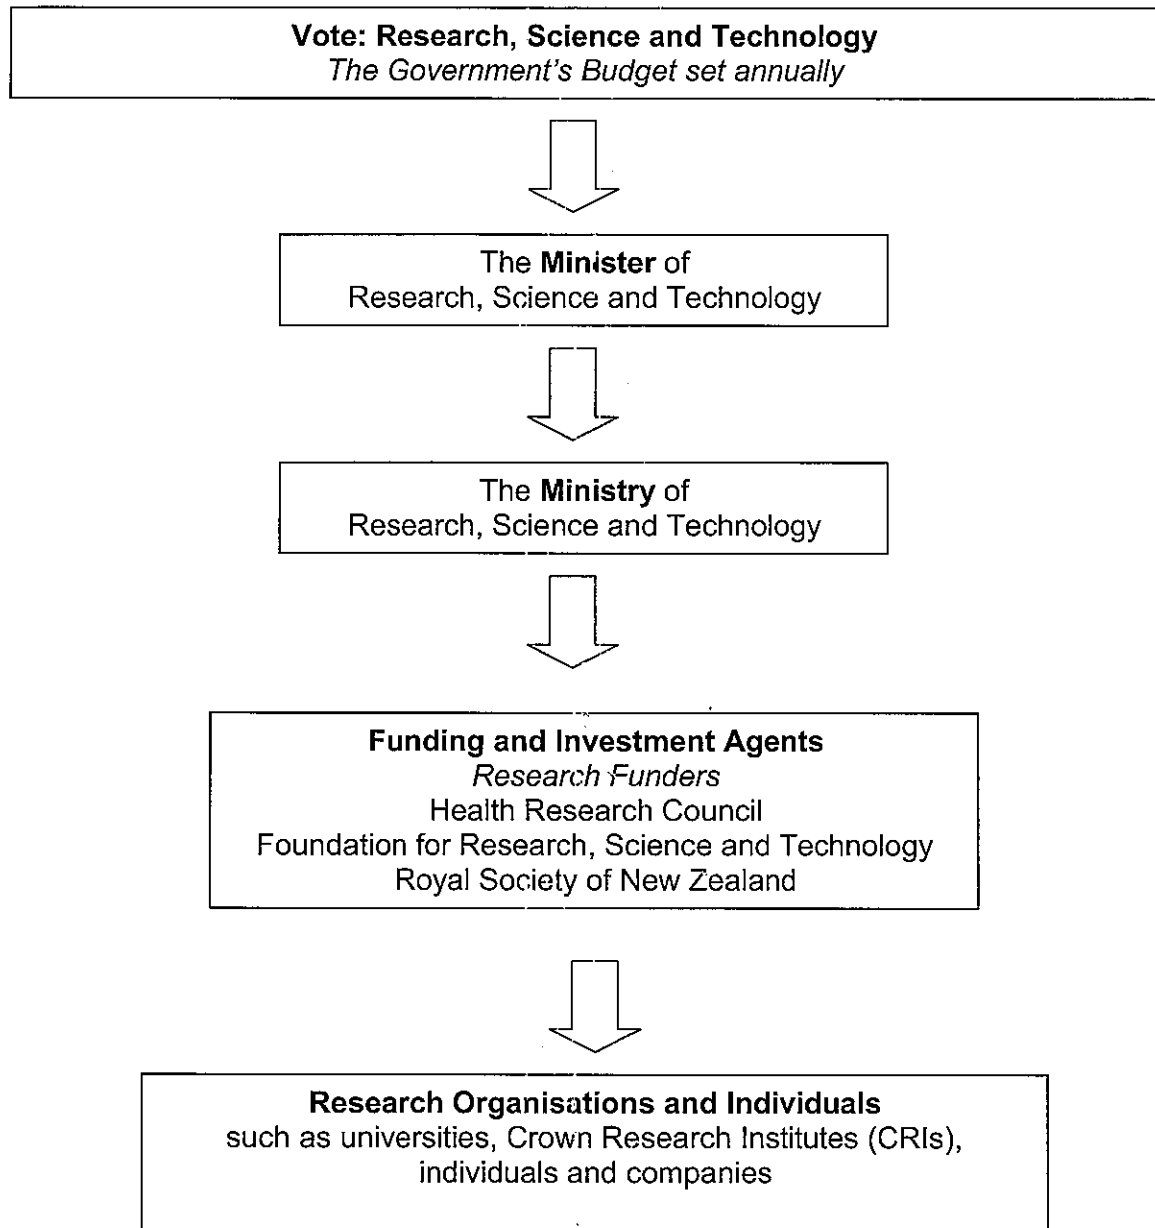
Vote: Research, Science and Technology
The Government's Budget set annually

The Minister of
Research, Science and Technology

The Ministry of
Research, Science and Technology

Funding and Investment Agents
Research Funders
Health Research Council
Foundation for Research, Science and Technology
Royal Society of New Zealand

Research Organisations and Individuals
such as universities, Crown Research Institutes (CRIs), individuals and companies